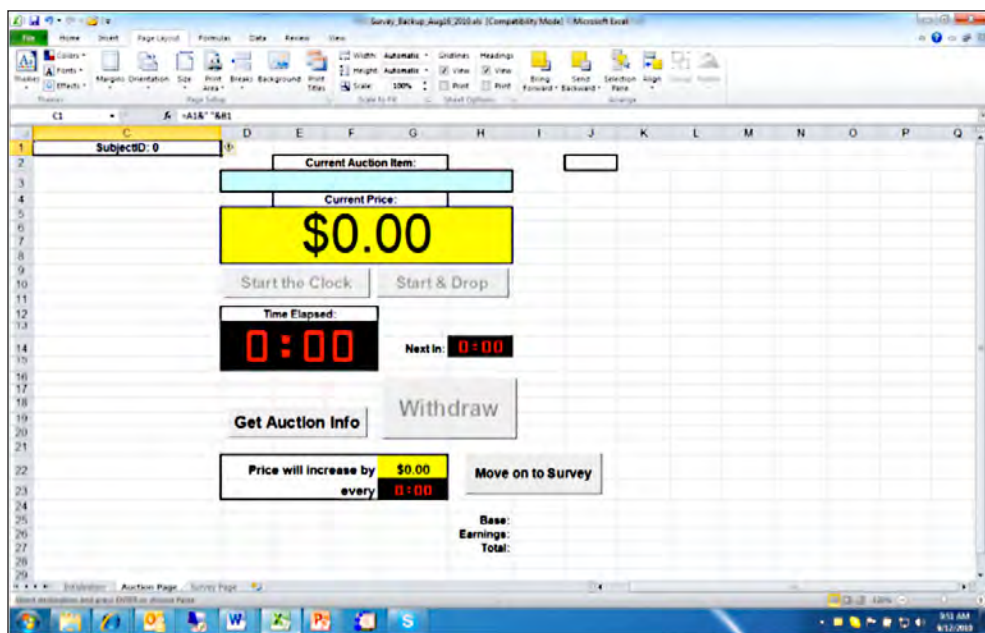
Survey_Backup_Aug26_2010.xls [Compatibility Mode] - Microsoft Excel

File Home Insert Page Layout Formulas Data Review View

Themes Colors Fonts Effects Margins Orientation Size Print Area Breaks Background Print Titles Width: Automatic Height: Automatic Scale: 100% Gridlines View Print Headings View Print Bring Forward Send Backward Selection Pane Align Group Rotate

Themes Page Setup Scale to Fit Sheet Options Arrange

C1 $f_x$ =A1&" "&B1

C D E F G H I J K L M N O P Q

SubjectID: 0

Current Auction Item:

Current Price:

$0.00

Start the Clock Start & Drop

Time Elapsed:

0:00

Next In: 0:00

Get Auction Info

Withdraw

Price will increase by $0.00

every 0:00

Move on to Survey

Base:
Earnings:
Total:

Initialization Auction Page Survey Page

Select destination and press ENTER or choose Paste

100%

9:51 AM
8/12/2010